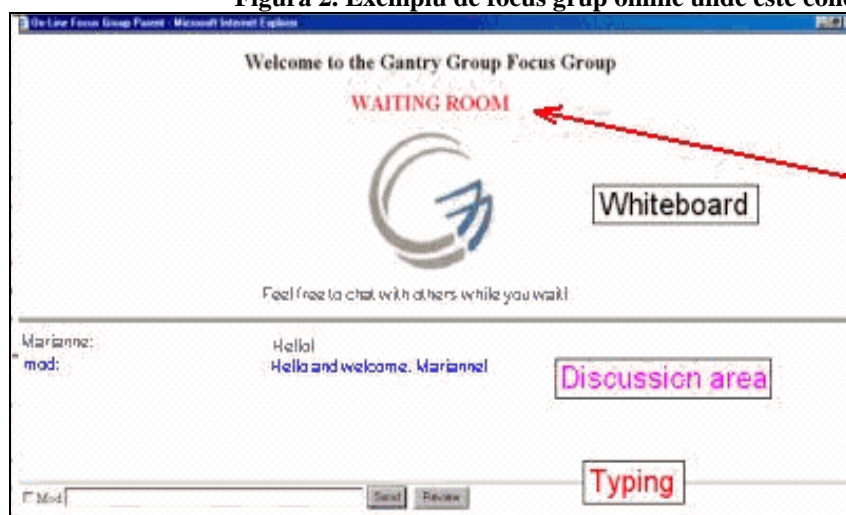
Figura 2. Exemplu de focus grup online unde este con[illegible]

On-Line Focus Group Parent - Microsoft Internet Explorer

Welcome to the Gantry Group Focus Group

WAITING ROOM

Whiteboard

Feel free to chat with others while you wait!

Marianne: Hello!
mod: Hello and welcome, Marianne!

Discussion area

Mod Send Review

Typing